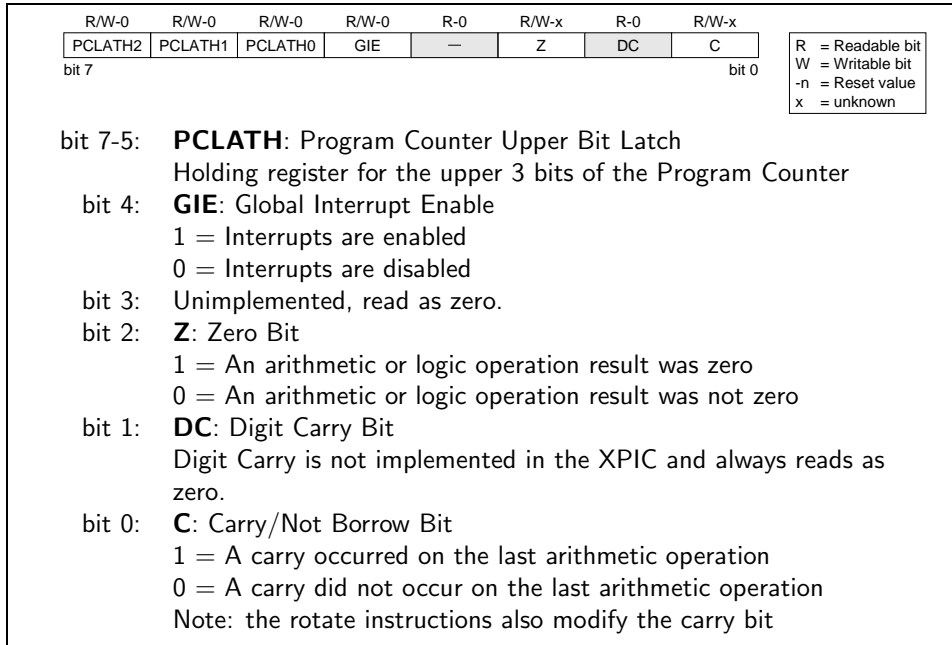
| R/W-0 | R/W-0 | R/W-0 | R/W-0 | R-0 | R/W-x | R-0 | R/W-x |
|---|---|---|---|---|---|---|---|
| PCLATH2 | PCLATH1 | PCLATH0 | GIE | — | Z | DC | C |

bit 7 bit 0

R = Readable bit
W = Writable bit
-n = Reset value
x = unknown

bit 7-5: **PCLATH**: Program Counter Upper Bit Latch
Holding register for the upper 3 bits of the Program Counter

bit 4: **GIE**: Global Interrupt Enable
1 = Interrupts are enabled
0 = Interrupts are disabled

bit 3: Unimplemented, read as zero.

bit 2: **Z**: Zero Bit
1 = An arithmetic or logic operation result was zero
0 = An arithmetic or logic operation result was not zero

bit 1: **DC**: Digit Carry Bit
Digit Carry is not implemented in the XPIC and always reads as zero.

bit 0: **C**: Carry/Not Borrow Bit
1 = A carry occurred on the last arithmetic operation
0 = A carry did not occur on the last arithmetic operation
Note: the rotate instructions also modify the carry bit